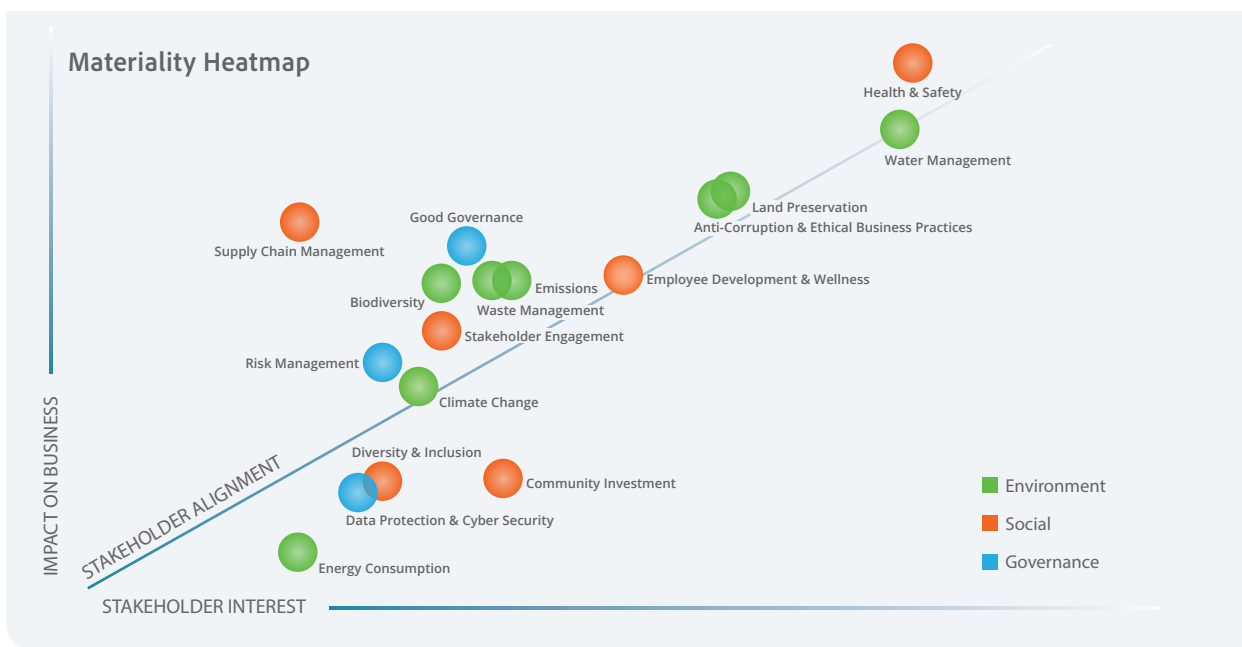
Materiality Heatmap

Health & Safety

Water Management

Land Preservation

Anti-Corruption & Ethical Business Practices

Good Governance

Supply Chain Management

Emissions

Employee Development & Wellness

Biodiversity

Waste Management

Stakeholder Engagement

Risk Management

Climate Change

Diversity & Inclusion

Community Investment

Data Protection & Cyber Security

Energy Consumption

Environment

Social

Governance

STAKEHOLDER ALIGNMENT

IMPACT ON BUSINESS

STAKEHOLDER INTEREST